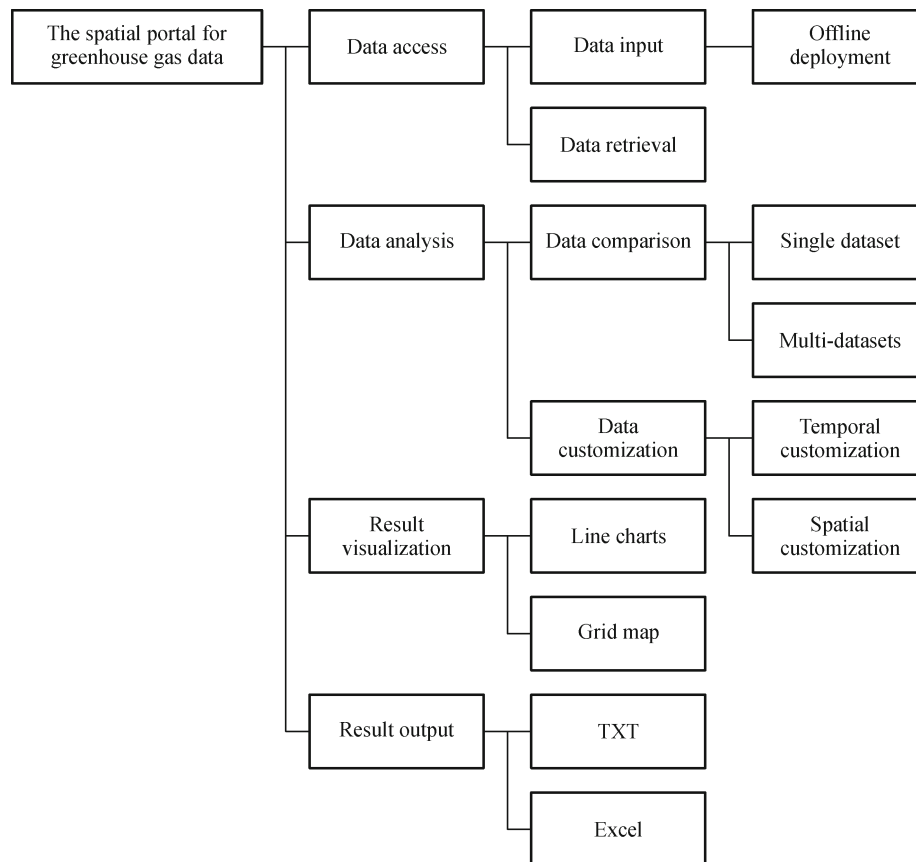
The spatial portal for greenhouse gas data

Data access

Data input

Offline deployment

Data retrieval

Data analysis

Data comparison

Single dataset

Multi-datasets

Data customization

Temporal customization

Spatial customization

Result visualization

Line charts

Grid map

Result output

TXT

Excel